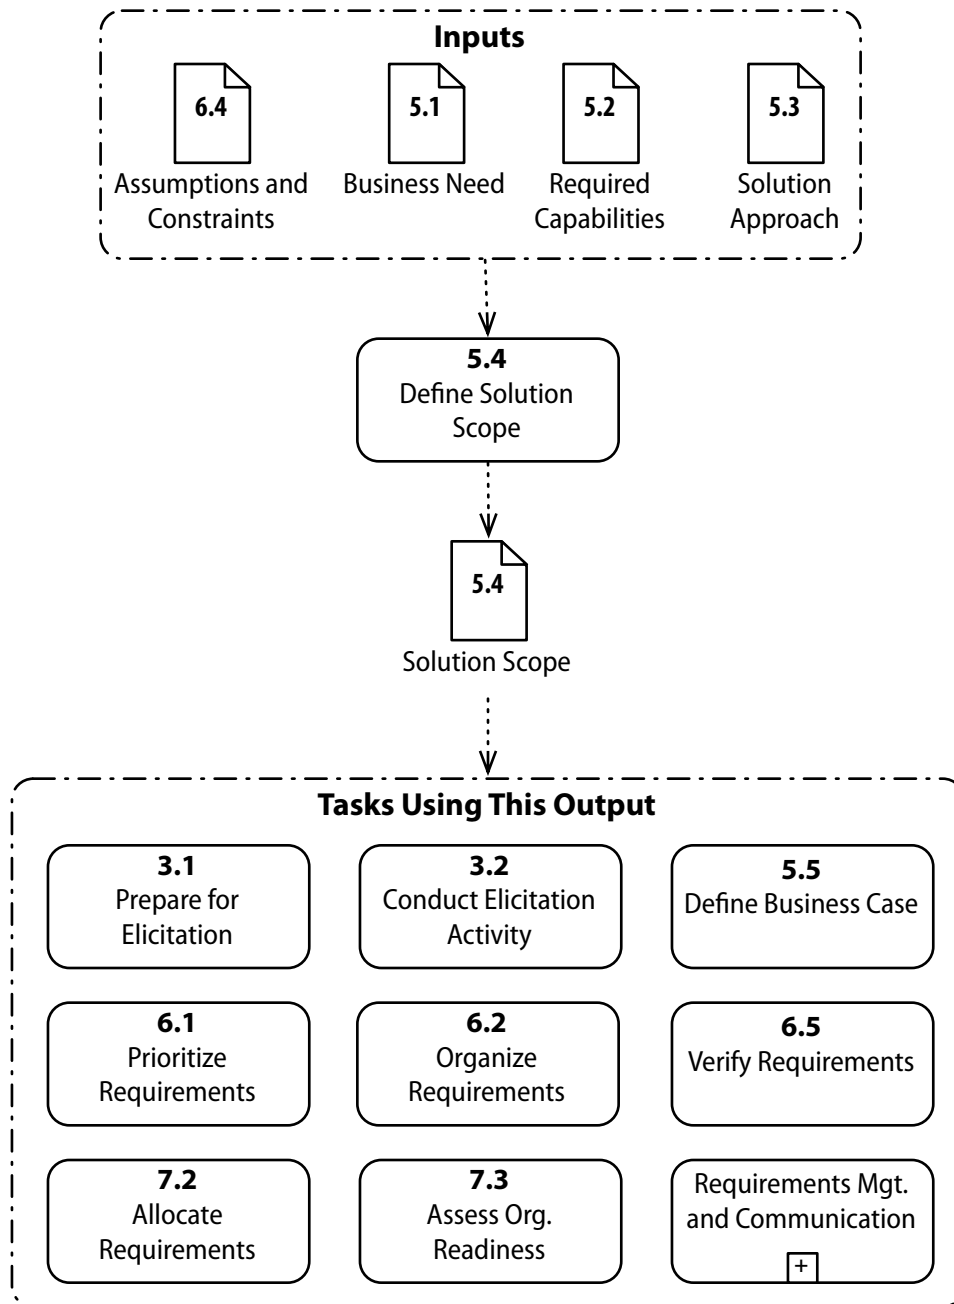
Inputs

6.4
Assumptions and Constraints

5.1
Business Need

5.2
Required Capabilities

5.3
Solution Approach

5.4
Define Solution Scope

5.4
Solution Scope

Tasks Using This Output

3.1
Prepare for Elicitation

3.2
Conduct Elicitation Activity

5.5
Define Business Case

6.1
Prioritize Requirements

6.2
Organize Requirements

6.5
Verify Requirements

7.2
Allocate Requirements

7.3
Assess Org. Readiness

Requirements Mgt. and Communication
+